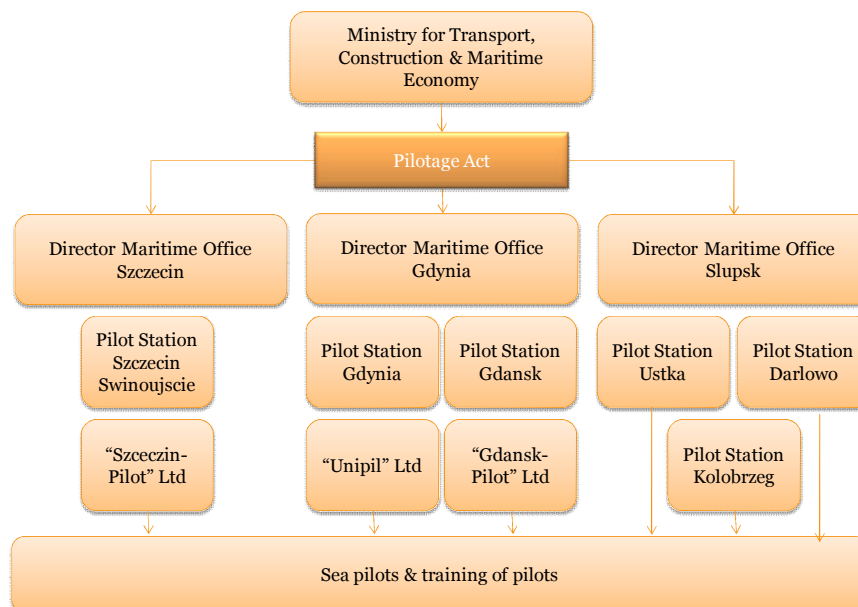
Ministry for Transport, Construction & Maritime Economy

Pilotage Act

Director Maritime Office Szczecin

Director Maritime Office Gdynia

Director Maritime Office Slupsk

Pilot Station Szczecin Swinoujscie

Pilot Station Gdynia

Pilot Station Gdansk

Pilot Station Ustka

Pilot Station Darlowo

"Szczecin-Pilot" Ltd

"Unipil" Ltd

"Gdansk-Pilot" Ltd

Pilot Station Kolobrzeg

Sea pilots & training of pilots